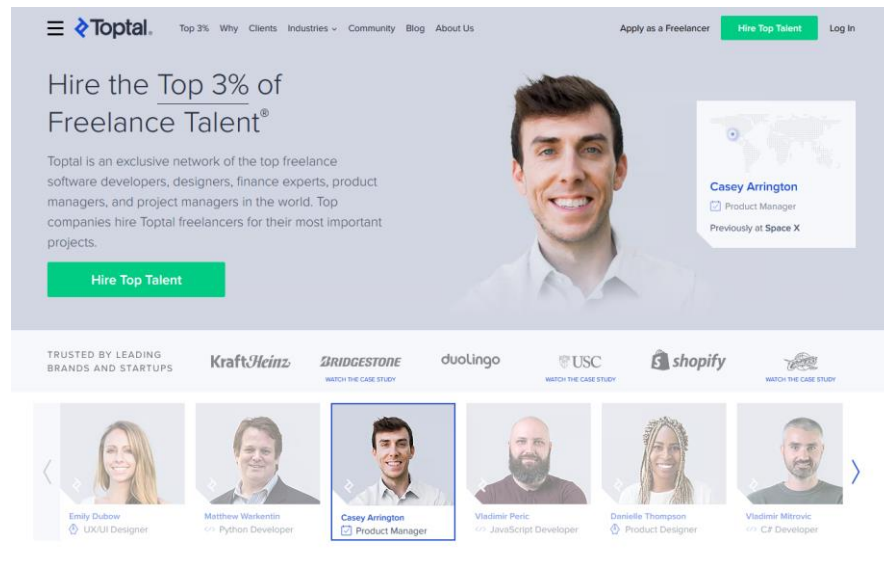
Toptal. Top 3% Why Clients Industries Community Blog About Us Apply as a Freelancer Hire Top Talent Log In

Hire the Top 3% of Freelance Talent®

Toptal is an exclusive network of the top freelance software developers, designers, finance experts, product managers, and project managers in the world. Top companies hire Toptal freelancers for their most important projects.

Hire Top Talent

Casey Arrington
Product Manager
Previously at Space X

TRUSTED BY LEADING BRANDS AND STARTUPS

KraftHeinz

BRIDGESTONE
WATCH THE CASE STUDY

duolingo

USC
WATCH THE CASE STUDY

shopify

WATCH THE CASE STUDY

Emily Dubow
UX/UI Designer

Matthew Warkentin
Python Developer

Casey Arrington
Product Manager

Vladimir Peric
JavaScript Developer

Donielle Thompson
Product Designer

Vladimir Mitrovic
C# Developer